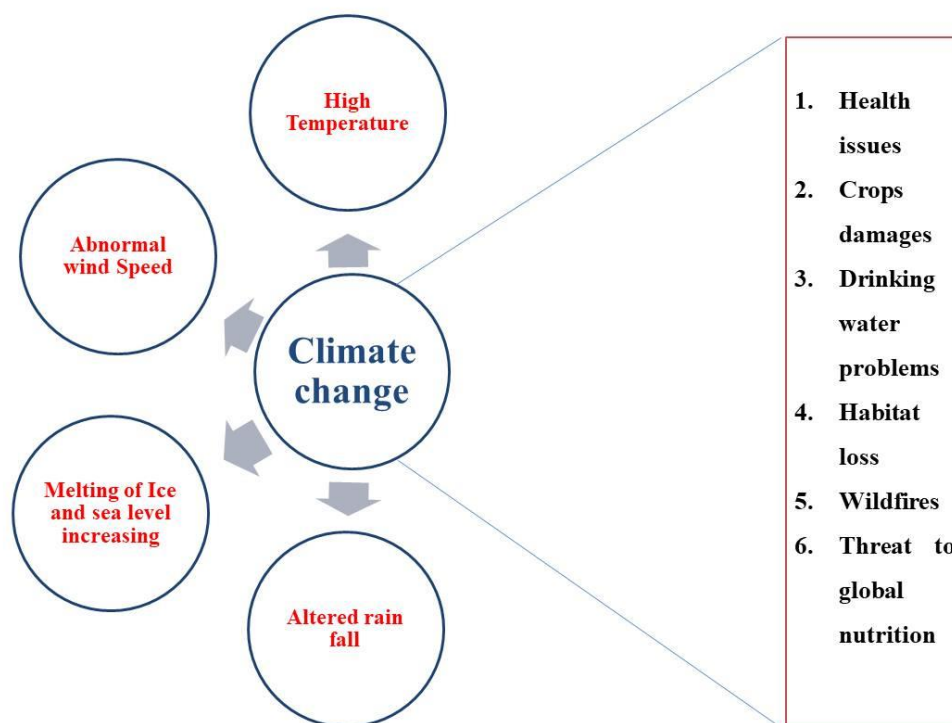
High Temperature

Abnormal wind Speed

Climate change

Melting of Ice and sea level increasing

Altered rain fall

1. Health issues
2. Crops damages
3. Drinking water problems
4. Habitat loss
5. Wildfires
6. Threat to global nutrition